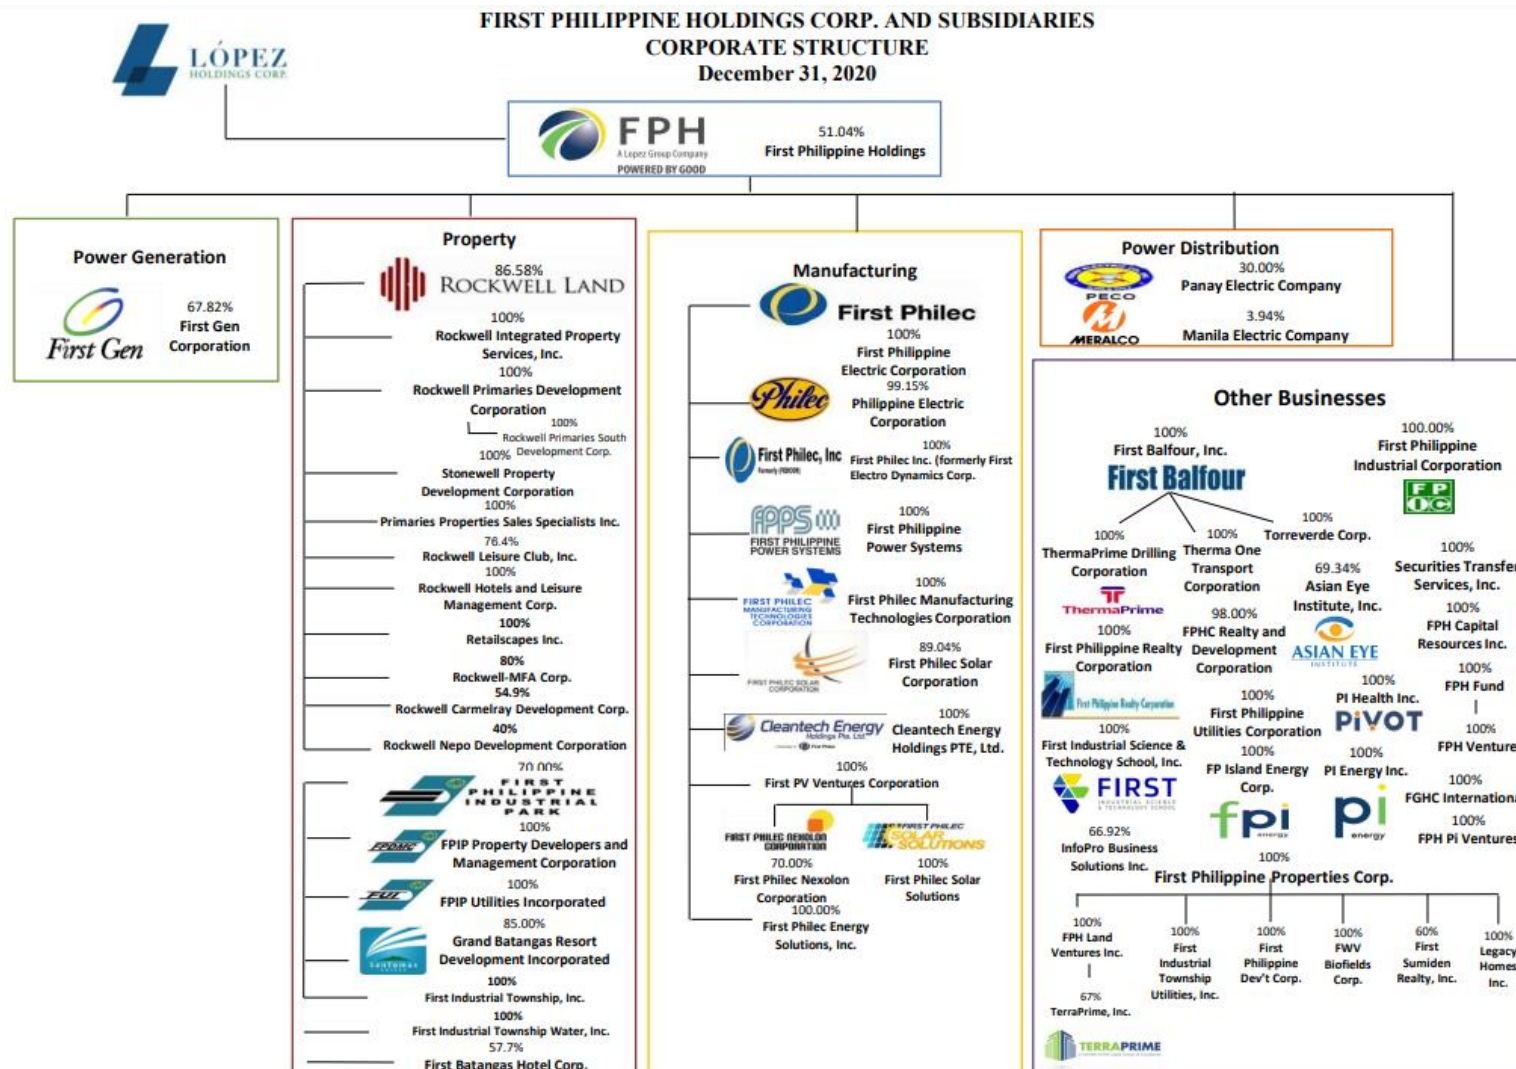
FIRST PHILIPPINE HOLDINGS CORP. AND SUBSIDIARIES
CORPORATE STRUCTURE
December 31, 2020

LÓPEZ HOLDINGS CORP.

FPH A Lopez Group Company POWERED BY GOOD
51.04%
First Philippine Holdings

Power Generation
First Gen
67.82%
First Gen Corporation

Property
ROCKWELL LAND
86.58%
100%
Rockwell Integrated Property Services, Inc.
100%
Rockwell Primaries Development Corporation
100%
Rockwell Primaries South Development Corp.
100%
Stonewell Property Development Corporation
100%
Primaries Properties Sales Specialists Inc.
76.4%
Rockwell Leisure Club, Inc.
100%
Rockwell Hotels and Leisure Management Corp.
100%
Retailscapes Inc.
80%
Rockwell-MFA Corp.
54.9%
Rockwell Carmelray Development Corp.
40%
Rockwell Nepo Development Corporation
70.00%
FIRST PHILIPPINE INDUSTRIAL PARK
100%
FPDMC
FPIP Property Developers and Management Corporation
100%
FUI
FPIP Utilities Incorporated
85.00%
Grand Batangas Resort Development Incorporated
100%
First Industrial Township, Inc.
100%
First Industrial Township Water, Inc.
57.7%
First Batangas Hotel Corp.

Manufacturing
First Philec
100%
First Philippine Electric Corporation
Philec
99.15%
Philippine Electric Corporation
First Philec, Inc
100%
First Philec Inc. (formerly First Electro Dynamics Corp.
FPPS
FIRST PHILIPPINE POWER SYSTEMS
100%
First Philippine Power Systems
FIRST PHILEC MANUFACTURING TECHNOLOGIES CORPORATION
100%
First Philec Manufacturing Technologies Corporation
FIRST PHILEC SOLAR CORPORATION
89.04%
First Philec Solar Corporation
Cleantech Energy Holdings Pte. Ltd.
100%
Cleantech Energy Holdings PTE, Ltd.
100%
First PV Ventures Corporation
FIRST PHILEC NEXOLON CORPORATION
FIRST PHILEC SOLAR SOLUTIONS
70.00%
First Philec Nexolon Corporation
100%
First Philec Solar Solutions
100.00%
First Philec Energy Solutions, Inc.

Power Distribution
PECO
30.00%
Panay Electric Company
MERALCO
3.94%
Manila Electric Company

Other Businesses
100%
First Balfour, Inc.
First Balfour
100.00%
First Philippine Industrial Corporation
FPIC
100%
ThermaPrime Drilling Corporation
ThermaPrime
100%
Therma One Transport Corporation
100%
Torreverde Corp.
69.34%
Asian Eye Institute, Inc.
ASIAN EYE INSTITUTE
100%
Securities Transfer Services, Inc.
100%
First Philippine Realty Corporation
98.00%
FPHC Realty and Development Corporation
100%
FPH Capital Resources Inc.
First Philippine Realty Corporation
100%
First Philippine Utilities Corporation
100%
PI Health Inc.
PIVOT
100%
FPH Fund
100%
FPH Venture
100%
First Industrial Science & Technology School, Inc.
FIRST
100%
FP Island Energy Corp.
100%
PI Energy Inc.
100%
FGHC Internationa
fpi
pi energy
100%
FPH Pi Ventures
66.92%
InfoPro Business Solutions Inc.
100%
First Philippine Properties Corp.
100%
FPH Land Ventures Inc.
100%
First Industrial Township Utilities, Inc.
100%
First Philippine Dev't Corp.
100%
FWV Biofields Corp.
60%
First Sumiden Realty, Inc.
100%
Legacy Homes Inc.
67%
TerraPrime, Inc.
TERRAPRIME